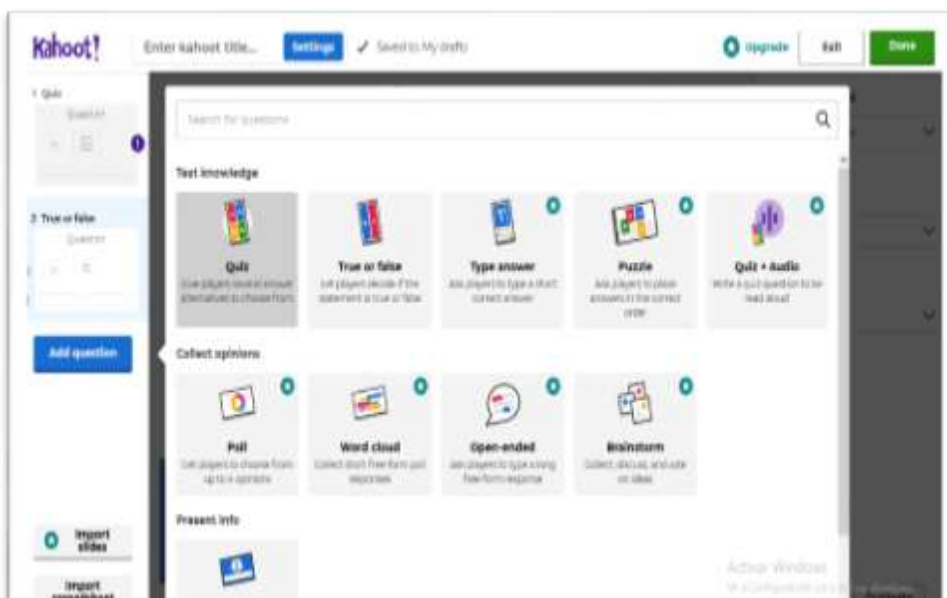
Kahoot!

Enter kahoot title...

Settings

Saved to My drafts

Upgrade

Exit

Done

1 Quiz

Question

2 True or false

Question

Add question

Import slides

Import spreadsheet

Search for questions

Test knowledge

Quiz

Give players several answer alternatives to choose from

True or false

Let players decide if the statement is true or false

Type answer

Ask players to type a short correct answer

Puzzle

Ask players to place answers in the correct order

Quiz + Audio

Write a quiz question to be read aloud

Collect opinions

Poll

Get players to choose from up to 6 opinions

Word cloud

Collect short free-form poll responses

Open-ended

Ask players to type a long free-form response

Brainstorm

Collect, discuss, and vote on ideas

Present info

Activar Windows

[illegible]